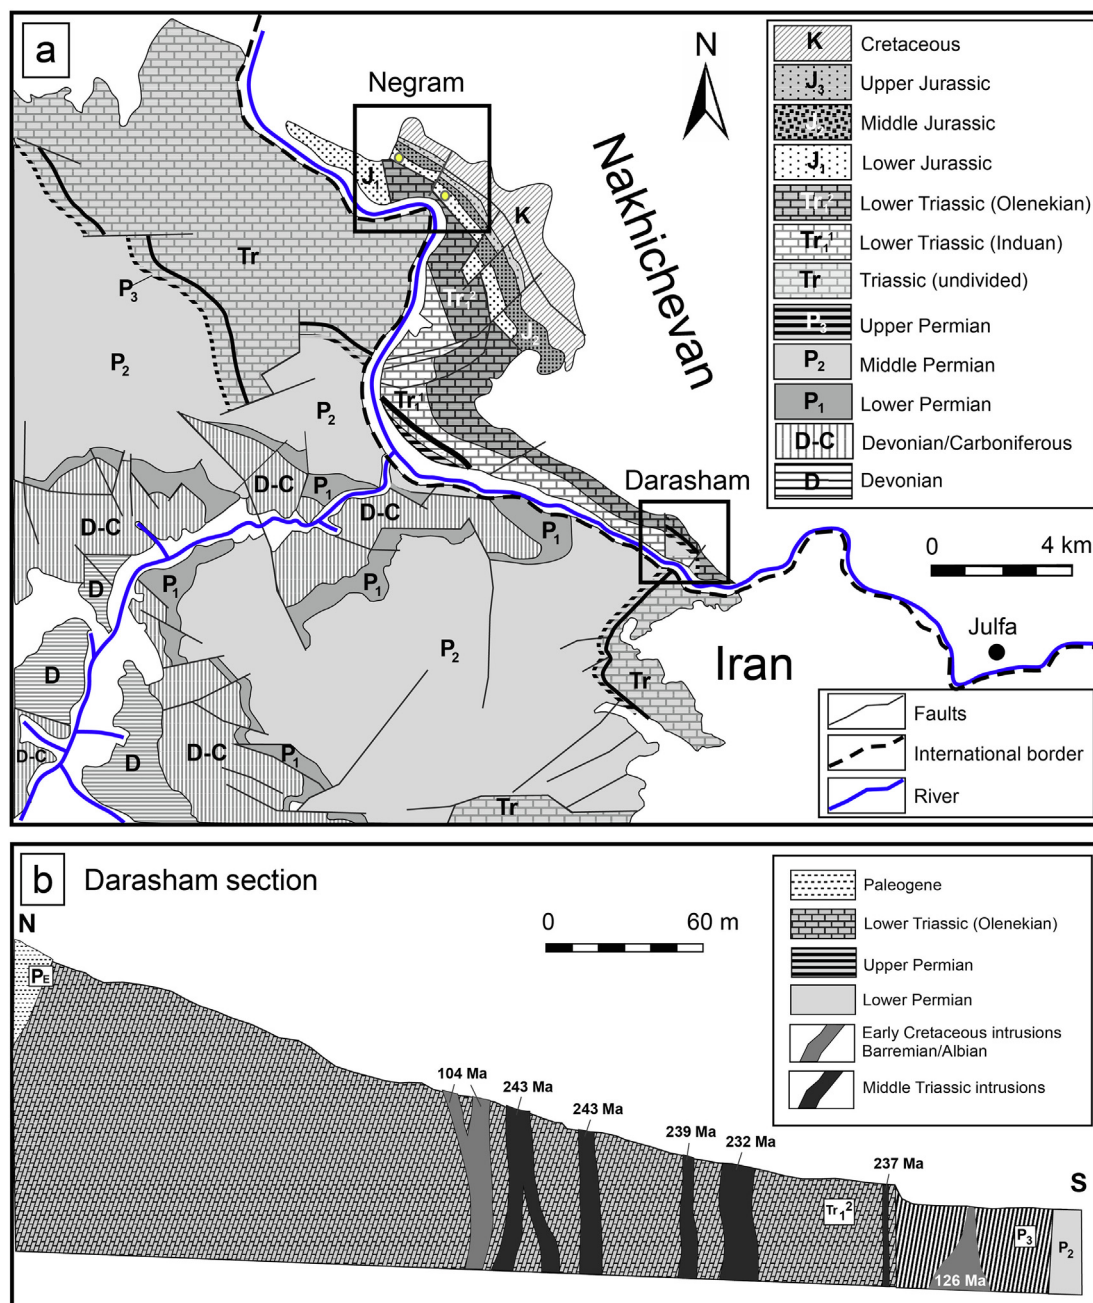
a

Negram

N

Nakhichevan

| K | Cretaceous |
|---|---|
| $J_3$ | Upper Jurassic |
| $J_2$ | Middle Jurassic |
| $J_1$ | Lower Jurassic |
| $Tr_1^2$ | Lower Triassic (Olenekian) |
| $Tr_1^1$ | Lower Triassic (Induan) |
| Tr | Triassic (undivided) |
| $P_3$ | Upper Permian |
| $P_2$ | Middle Permian |
| $P_1$ | Lower Permian |
| D-C | Devonian/Carboniferous |
| D | Devonian |

$J_1$ K Tr $P_3$ $P_2$ $Tr_1^2$ $J_3$ $Tr_1^1$ $P_2$ D-C $P_1$ D-C D-C $P_1$ D $P_1$ $P_1$ $P_2$ D D-C D D-C $P_1$ Tr Tr

Darasham

0 4 km

Julfa

Iran

Faults
International border
River

b Darasham section

N

0 60 m

Paleogene
Lower Triassic (Olenekian)
Upper Permian
Lower Permian
Early Cretaceous intrusions Barremian/Albian
Middle Triassic intrusions

$P_E$

104 Ma
243 Ma
243 Ma
239 Ma
232 Ma
237 Ma

$Tr_1^2$

S

$P_3$ $P_2$

126 Ma